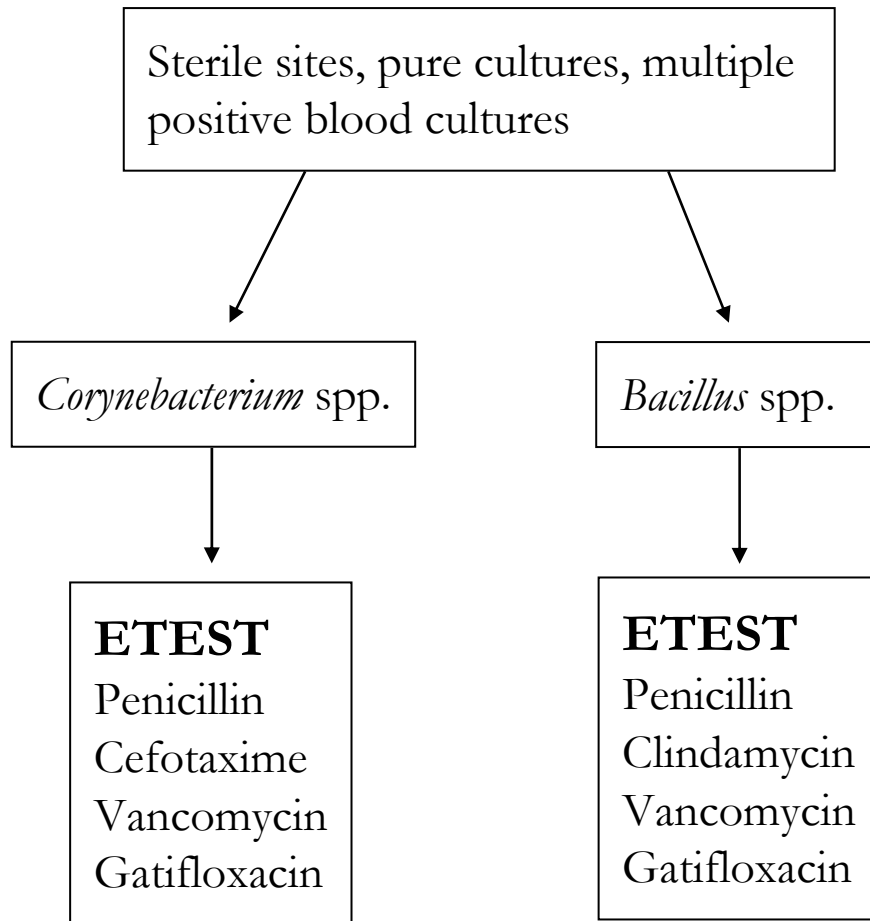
Sterile sites, pure cultures, multiple positive blood cultures

*Corynebacterium* spp.

*Bacillus* spp.

**ETEST**
Penicillin
Cefotaxime
Vancomycin
Gatifloxacin

**ETEST**
Penicillin
Clindamycin
Vancomycin
Gatifloxacin